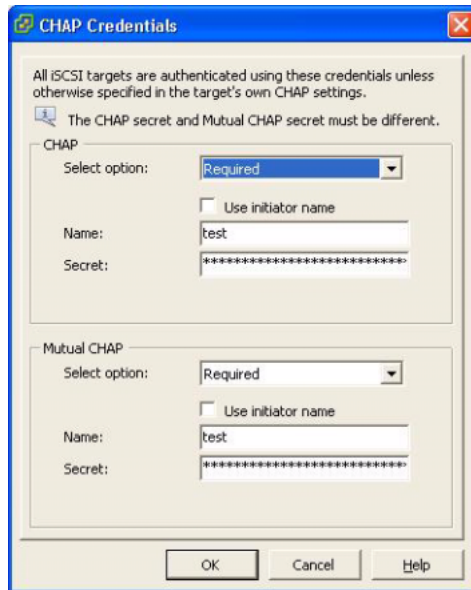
CHAP Credentials

All iSCSI targets are authenticated using these credentials unless otherwise specified in the target's own CHAP settings.

The CHAP secret and Mutual CHAP secret must be different.

CHAP

Select option: Required

Use initiator name

Name: test

Secret: ****************************

Mutual CHAP

Select option: Required

Use initiator name

Name: test

Secret: ****************************

OK Cancel Help